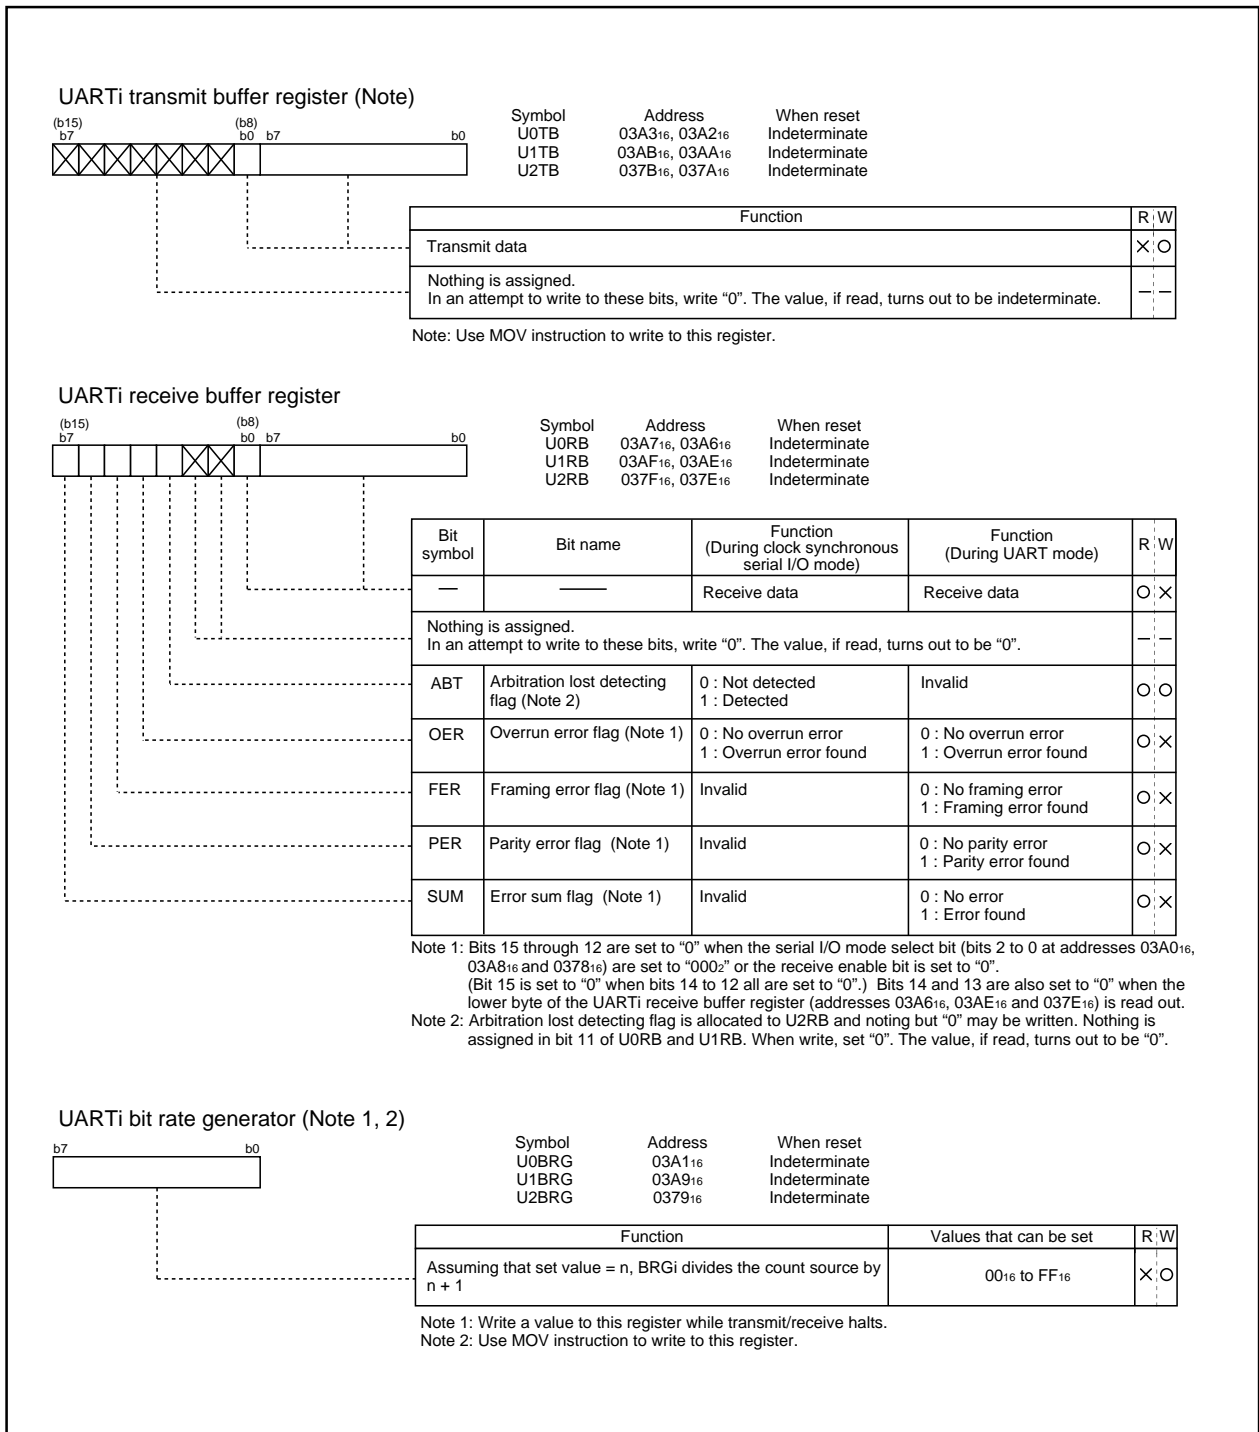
UARTi transmit buffer register (Note)

(b15) b7 (b8) b0 b7 b0

| Symbol | Address | When reset |
|---|---|---|
| U0TB | $03A3_{16}$, $03A2_{16}$ | Indeterminate |
| U1TB | $03AB_{16}$, $03AA_{16}$ | Indeterminate |
| U2TB | $037B_{16}$, $037A_{16}$ | Indeterminate |

| Function | R | W |
|---|---|---|
| Transmit data | × | ○ |
| Nothing is assigned. In an attempt to write to these bits, write "0". The value, if read, turns out to be indeterminate. | – | – |

Note: Use MOV instruction to write to this register.

UARTi receive buffer register

(b15) b7 (b8) b0 b7 b0

| Symbol | Address | When reset |
|---|---|---|
| U0RB | $03A7_{16}$, $03A6_{16}$ | Indeterminate |
| U1RB | $03AF_{16}$, $03AE_{16}$ | Indeterminate |
| U2RB | $037F_{16}$, $037E_{16}$ | Indeterminate |

| Bit symbol | Bit name | Function (During clock synchronous serial I/O mode) | Function (During UART mode) | R | W |
|---|---|---|---|---|---|
| — | —— | Receive data | Receive data | ○ | × |
| Nothing is assigned. In an attempt to write to these bits, write "0". The value, if read, turns out to be "0". | | | | – | – |
| ABT | Arbitration lost detecting flag (Note 2) | 0 : Not detected 1 : Detected | Invalid | ○ | ○ |
| OER | Overrun error flag (Note 1) | 0 : No overrun error 1 : Overrun error found | 0 : No overrun error 1 : Overrun error found | ○ | × |
| FER | Framing error flag (Note 1) | Invalid | 0 : No framing error 1 : Framing error found | ○ | × |
| PER | Parity error flag (Note 1) | Invalid | 0 : No parity error 1 : Parity error found | ○ | × |
| SUM | Error sum flag (Note 1) | Invalid | 0 : No error 1 : Error found | ○ | × |

Note 1: Bits 15 through 12 are set to "0" when the serial I/O mode select bit (bits 2 to 0 at addresses $03A0_{16}$, $03A8_{16}$ and $0378_{16}$) are set to "$000_2$" or the receive enable bit is set to "0". (Bit 15 is set to "0" when bits 14 to 12 all are set to "0".) Bits 14 and 13 are also set to "0" when the lower byte of the UARTi receive buffer register (addresses $03A6_{16}$, $03AE_{16}$ and $037E_{16}$) is read out.
Note 2: Arbitration lost detecting flag is allocated to U2RB and noting but "0" may be written. Nothing is assigned in bit 11 of U0RB and U1RB. When write, set "0". The value, if read, turns out to be "0".

UARTi bit rate generator (Note 1, 2)

b7 b0

| Symbol | Address | When reset |
|---|---|---|
| U0BRG | $03A1_{16}$ | Indeterminate |
| U1BRG | $03A9_{16}$ | Indeterminate |
| U2BRG | $0379_{16}$ | Indeterminate |

| Function | Values that can be set | R | W |
|---|---|---|---|
| Assuming that set value = n, BRGi divides the count source by n + 1 | $00_{16}$ to $FF_{16}$ | × | ○ |

Note 1: Write a value to this register while transmit/receive halts.
Note 2: Use MOV instruction to write to this register.